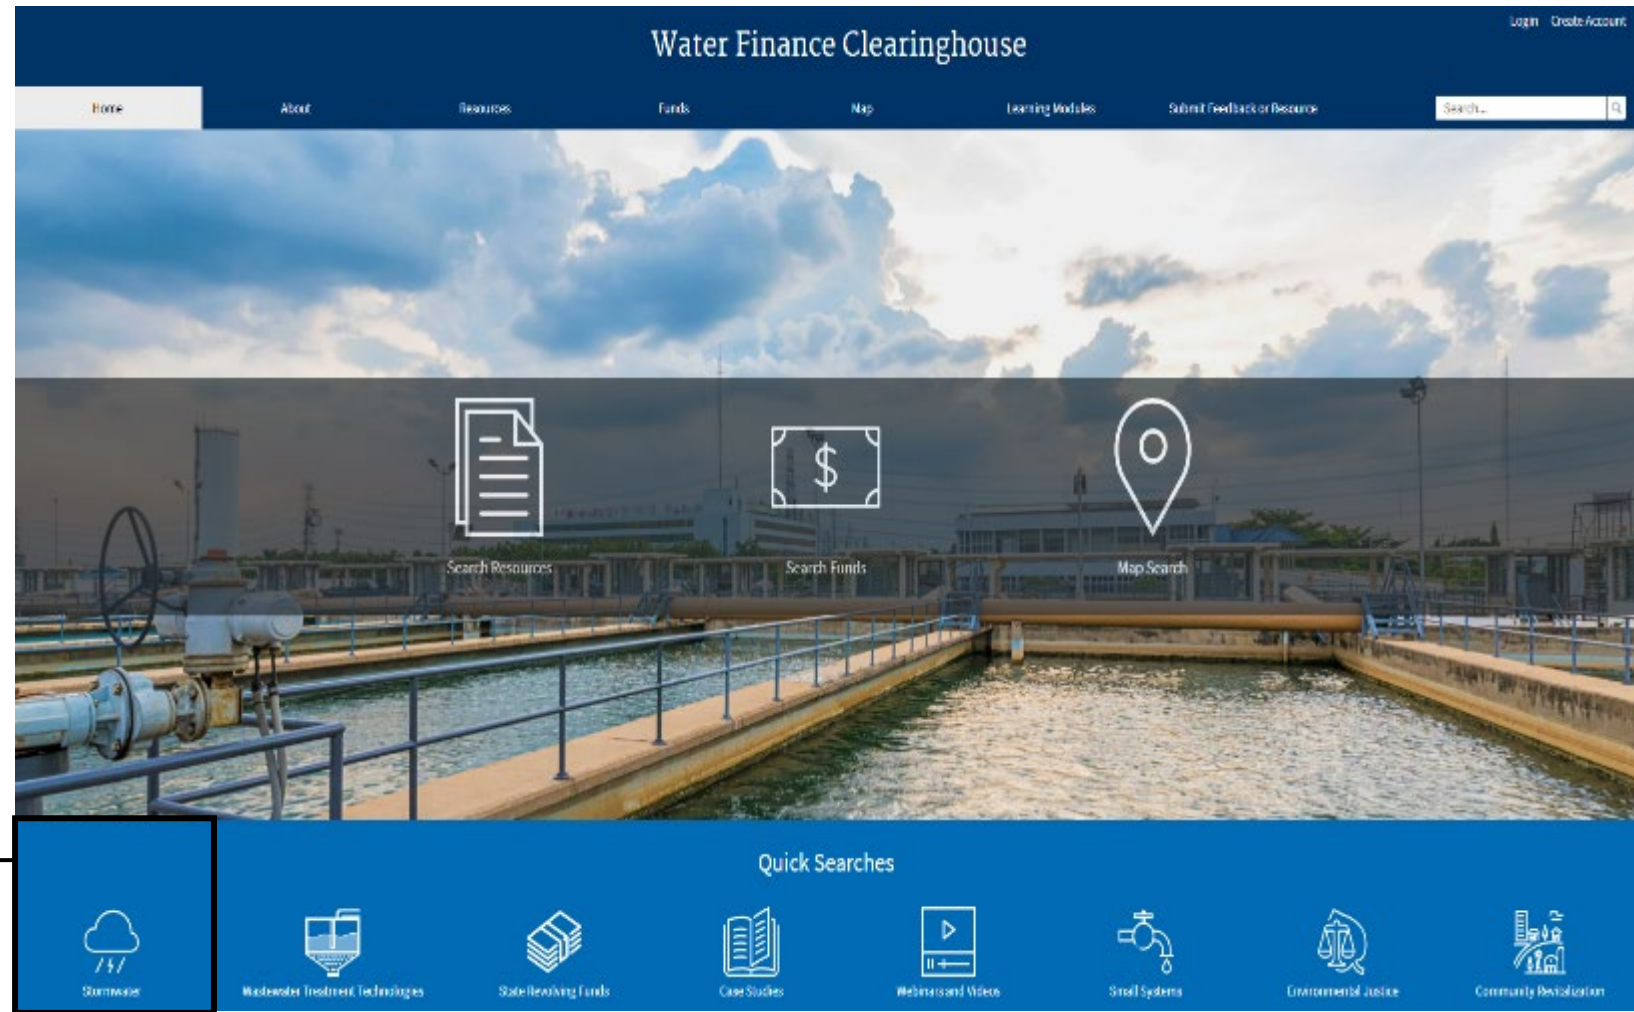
Login Create Account

Water Finance Clearinghouse

Home About Resources Funds Map Learning Modules Submit Feedback or Resource Search...

Search Resources

Search Funds

Map Search

Quick Searches

Stormwater

Wastewater Treatment Technologies

State Revolving Funds

Case Studies

Webinars and Videos

Small Systems

Environmental Justice

Community Revitalization